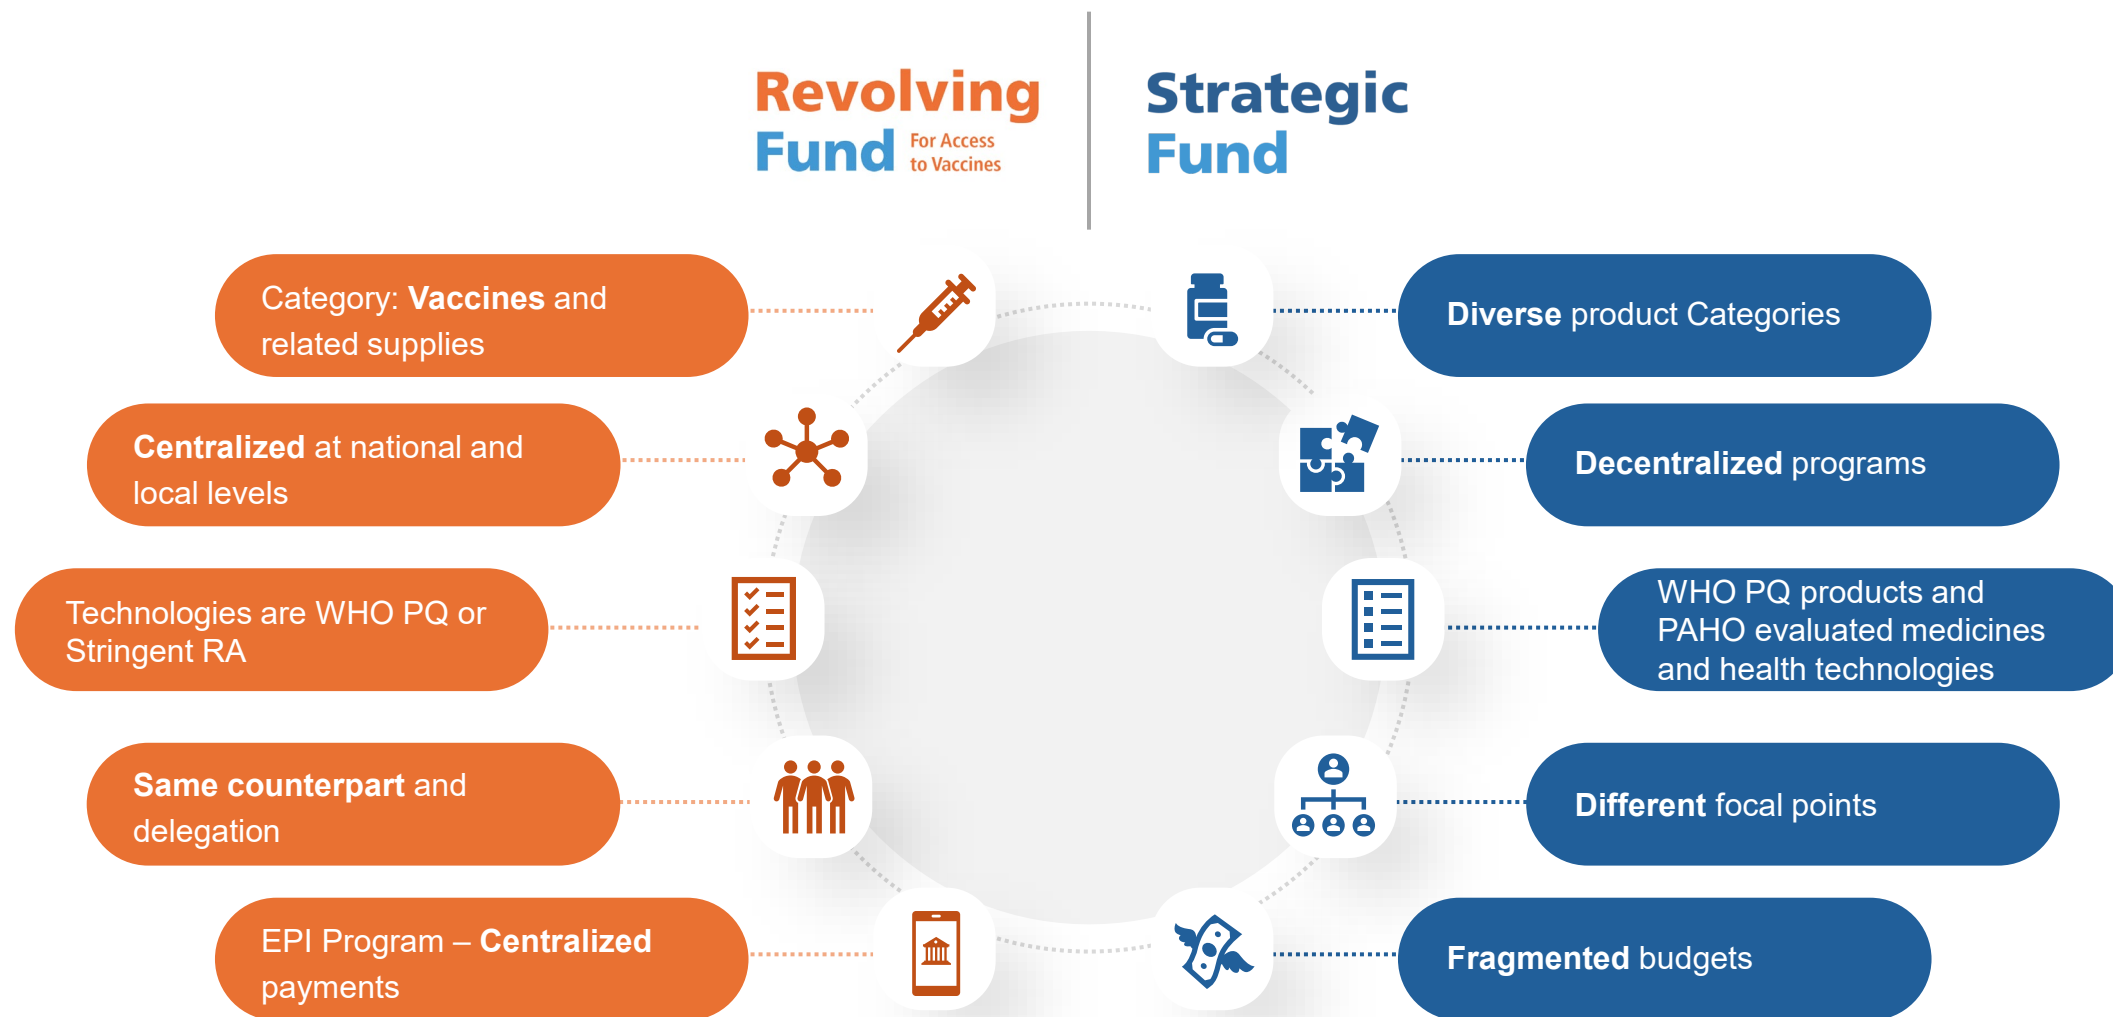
Revolving Fund For Access to Vaccines

Strategic Fund

Category: Vaccines and related supplies

Centralized at national and local levels

Technologies are WHO PQ or Stringent RA

Same counterpart and delegation

EPI Program – Centralized payments

Diverse product Categories

Decentralized programs

WHO PQ products and PAHO evaluated medicines and health technologies

Different focal points

Fragmented budgets